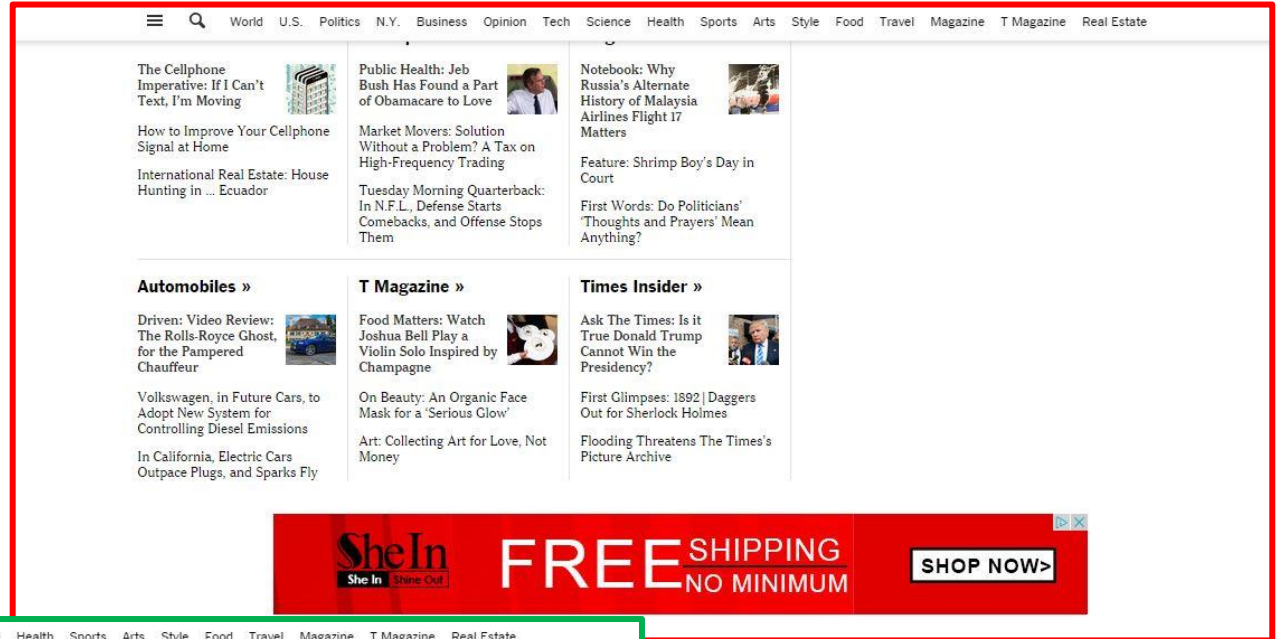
World U.S. Politics N.Y. Business Opinion Tech Science Health Sports Arts Style Food Travel Magazine T Magazine Real Estate

The Cellphone Imperative: If I Can't Text, I'm Moving

How to Improve Your Cellphone Signal at Home

International Real Estate: House Hunting in ... Ecuador

Public Health: Jeb Bush Has Found a Part of Obamacare to Love

Market Movers: Solution Without a Problem? A Tax on High-Frequency Trading

Tuesday Morning Quarterback: In N.F.L., Defense Starts Comebacks, and Offense Stops Them

Notebook: Why Russia's Alternate History of Malaysia Airlines Flight 17 Matters

Feature: Shrimp Boy's Day in Court

First Words: Do Politicians' 'Thoughts and Prayers' Mean Anything?

Automobiles »

Driven: Video Review: The Rolls-Royce Ghost, for the Pampered Chauffeur

Volkswagen, in Future Cars, to Adopt New System for Controlling Diesel Emissions

In California, Electric Cars Outpace Plugs, and Sparks Fly

T Magazine »

Food Matters: Watch Joshua Bell Play a Violin Solo Inspired by Champagne

On Beauty: An Organic Face Mask for a 'Serious Glow'

Art: Collecting Art for Love, Not Money

Times Insider »

Ask The Times: Is it True Donald Trump Cannot Win the Presidency?

First Glimpses: 1892 | Daggers Out for Sherlock Holmes

Flooding Threatens The Times's Picture Archive

SheIn
She In Shine Out
FREE SHIPPING NO MINIMUM
SHOP NOW>

Health Sports Arts Style Food Travel Magazine T Magazine Real Estate